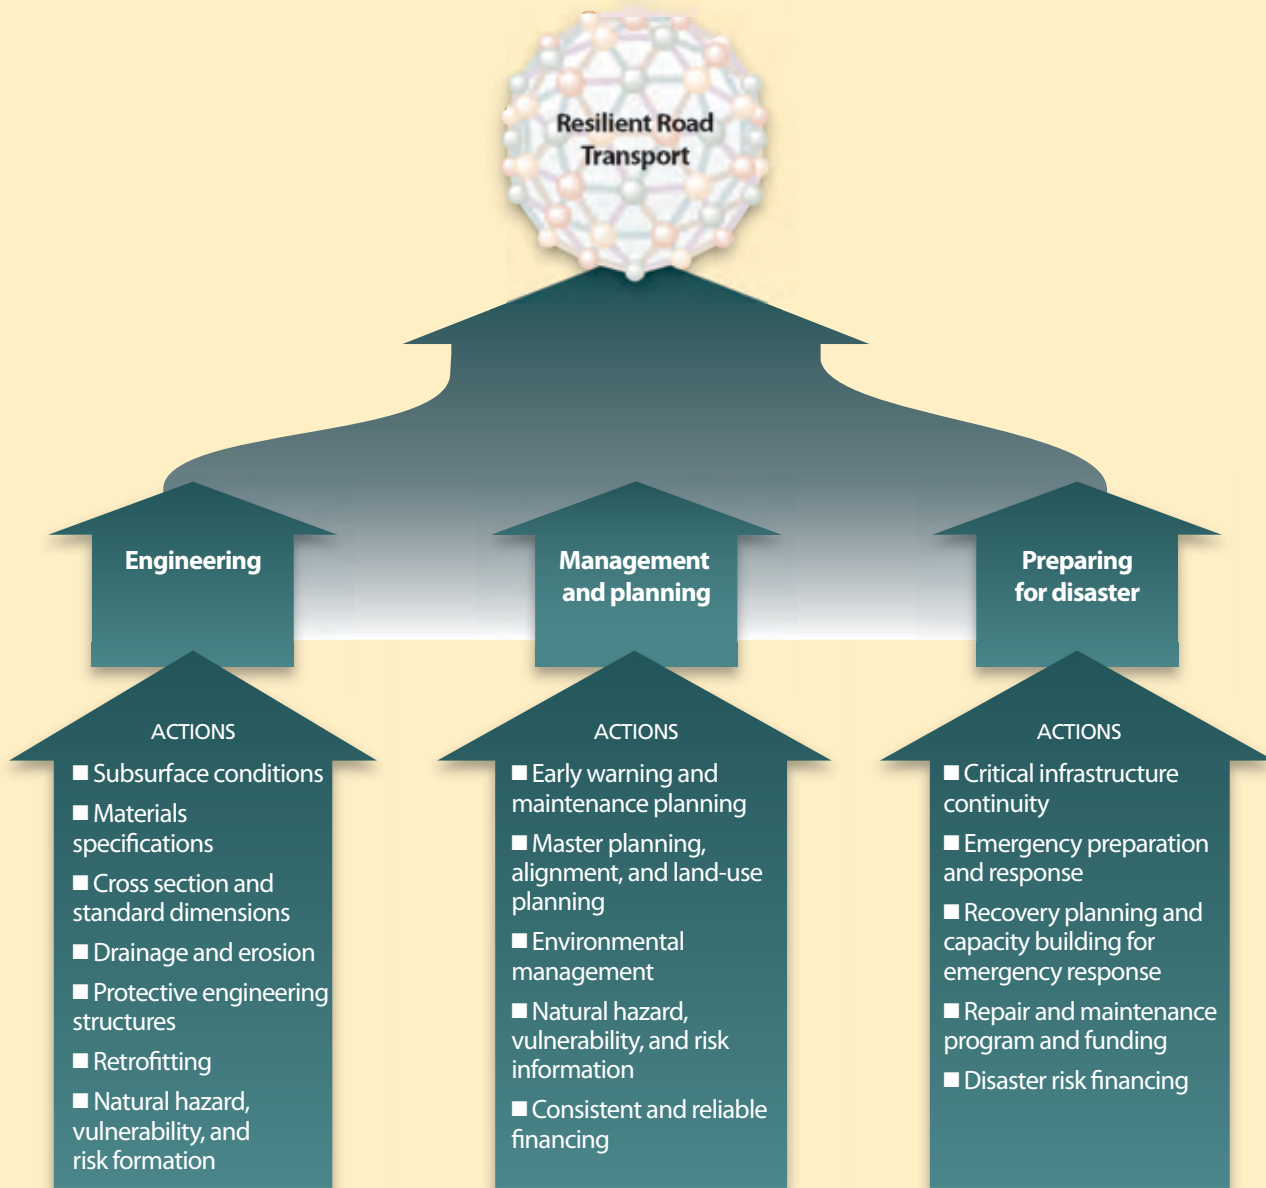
Resilient Road Transport

Engineering

Management and planning

Preparing for disaster

ACTIONS
■ Subsurface conditions
■ Materials specifications
■ Cross section and standard dimensions
■ Drainage and erosion
■ Protective engineering structures
■ Retrofitting
■ Natural hazard, vulnerability, and risk formation

ACTIONS
■ Early warning and maintenance planning
■ Master planning, alignment, and land-use planning
■ Environmental management
■ Natural hazard, vulnerability, and risk information
■ Consistent and reliable financing

ACTIONS
■ Critical infrastructure continuity
■ Emergency preparation and response
■ Recovery planning and capacity building for emergency response
■ Repair and maintenance program and funding
■ Disaster risk financing